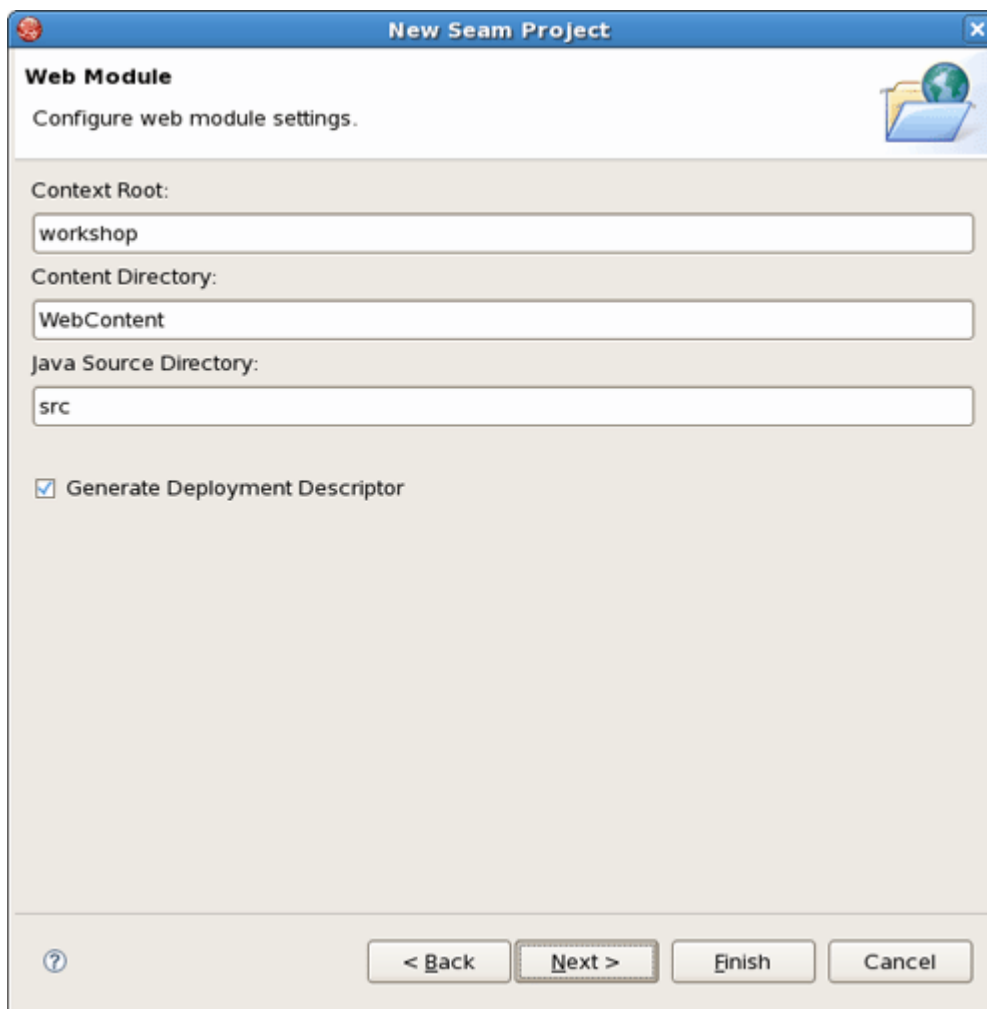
New Seam Project

Web Module

Configure web module settings.

Context Root:

workshop

Content Directory:

WebContent

Java Source Directory:

src

Generate Deployment Descriptor

< Back

Next >

Finish

Cancel